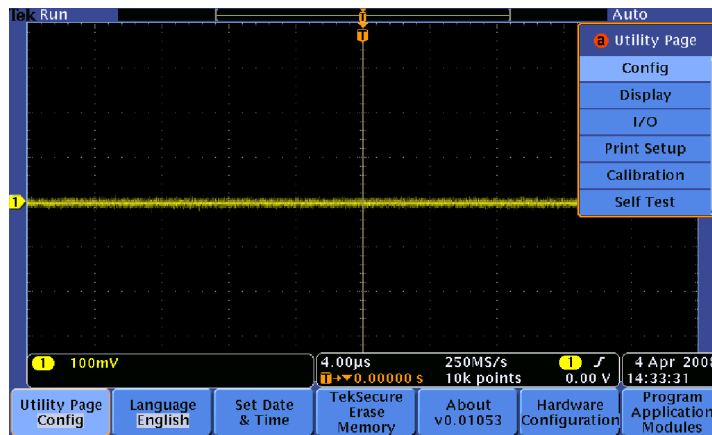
Tek Run

Auto

T

a Utility Page

Config

Display

I/O

Print Setup

Calibration

Self Test

1

1 100mV

4.00µs
T→▼0.00000 s

250MS/s
10k points

1 ∫
0.00 V

4 Apr 2008
14:33:31

Utility Page
Config

Language
English

Set Date
& Time

TekSecure
Erase
Memory

About
v0.01053

Hardware
Configuration

Program
Application
Modules